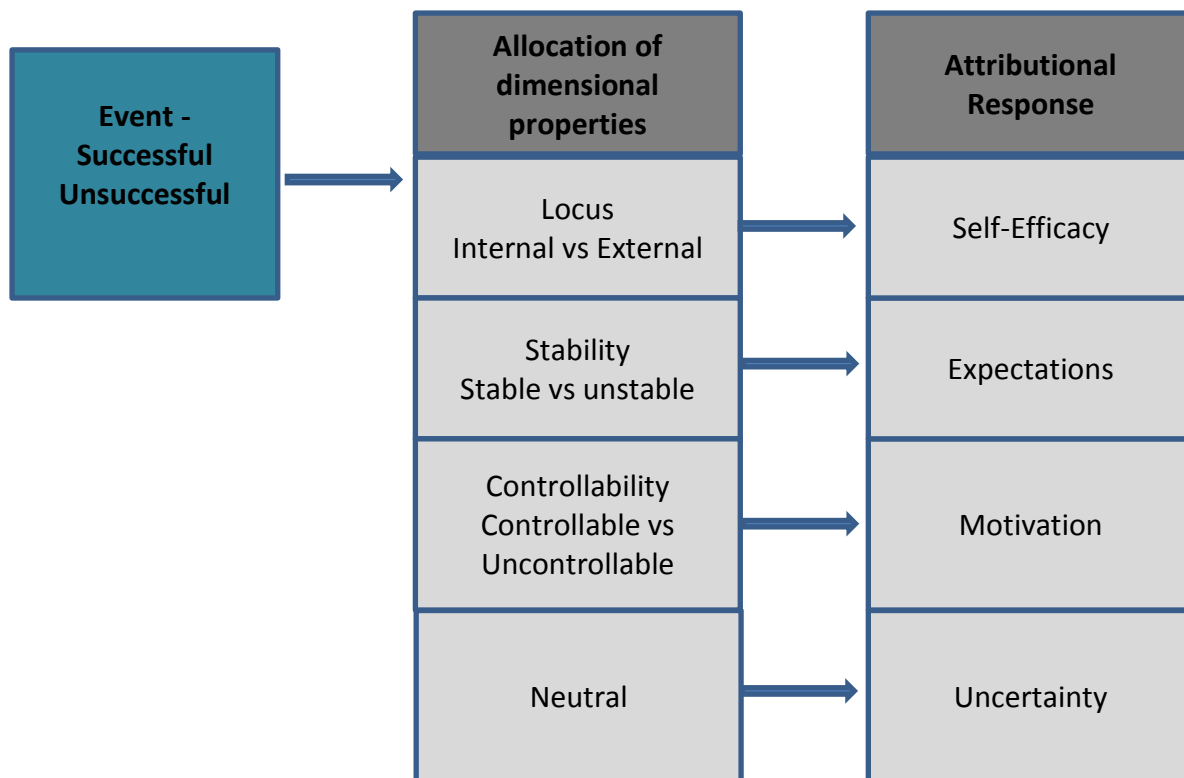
Event - Successful Unsuccessful

Allocation of dimensional properties

Locus
Internal vs External

Stability
Stable vs unstable

Controllability
Controllable vs Uncontrollable

Neutral

Attributional Response

Self-Efficacy

Expectations

Motivation

Uncertainty